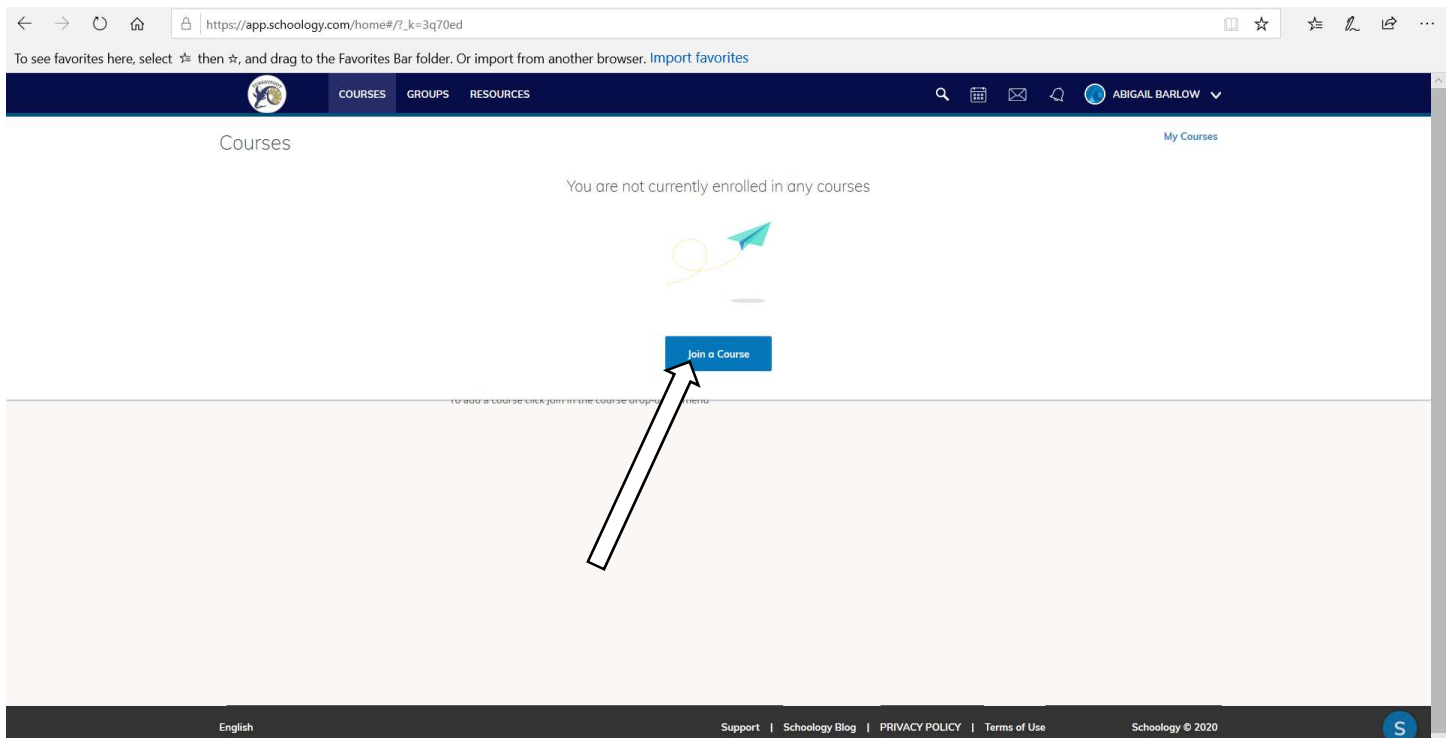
https://app.schoology.com/home#/?_k=3q70ed

To see favorites here, select ☆ then ☆, and drag to the Favorites Bar folder. Or import from another browser. Import favorites

COURSES GROUPS RESOURCES

ABIGAIL BARLOW

Courses

My Courses

You are not currently enrolled in any courses

Join a Course

To add a course click Join in the course drop-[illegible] menu

English

Support | Schoology Blog | PRIVACY POLICY | Terms of Use

Schoology © 2020

S